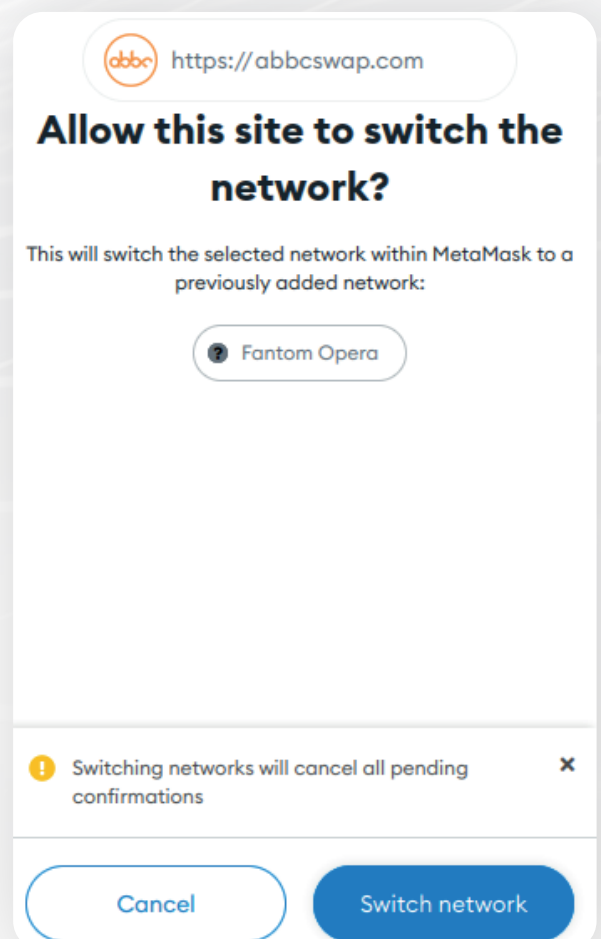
abbc https://abbcswap.com

Allow this site to switch the network?

This will switch the selected network within MetaMask to a previously added network:

Fantom Opera

Switching networks will cancel all pending confirmations

Cancel

Switch network